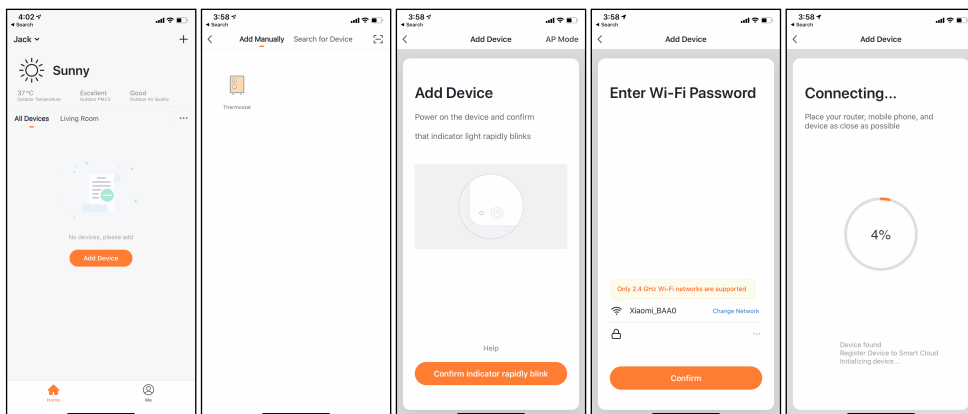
4:02
◂ Search

Jack

+

Sunny

37°C
Outdoor Temperature

Excellent
Outdoor PM2.5

Good
Outdoor Air Quality

All Devices  Living Room  ···

No devices, please add

Add Device

Home  Me

3:58
◂ Search

Add Manually  Search for Device

Thermostat

3:58
◂ Search

Add Device  AP Mode

Add Device

Power on the device and confirm that indicator light rapidly blinks

Help

Confirm indicator rapidly blink

3:58
◂ Search

Add Device

Enter Wi-Fi Password

Only 2.4 GHz Wi-Fi networks are supported

Xiaomi_BAA0  Change Network

Confirm

3:58
◂ Search

Add Device

Connecting...

Place your router, mobile phone, and device as close as possible

4%

Device found
Register Device to Smart Cloud
Initializing device...